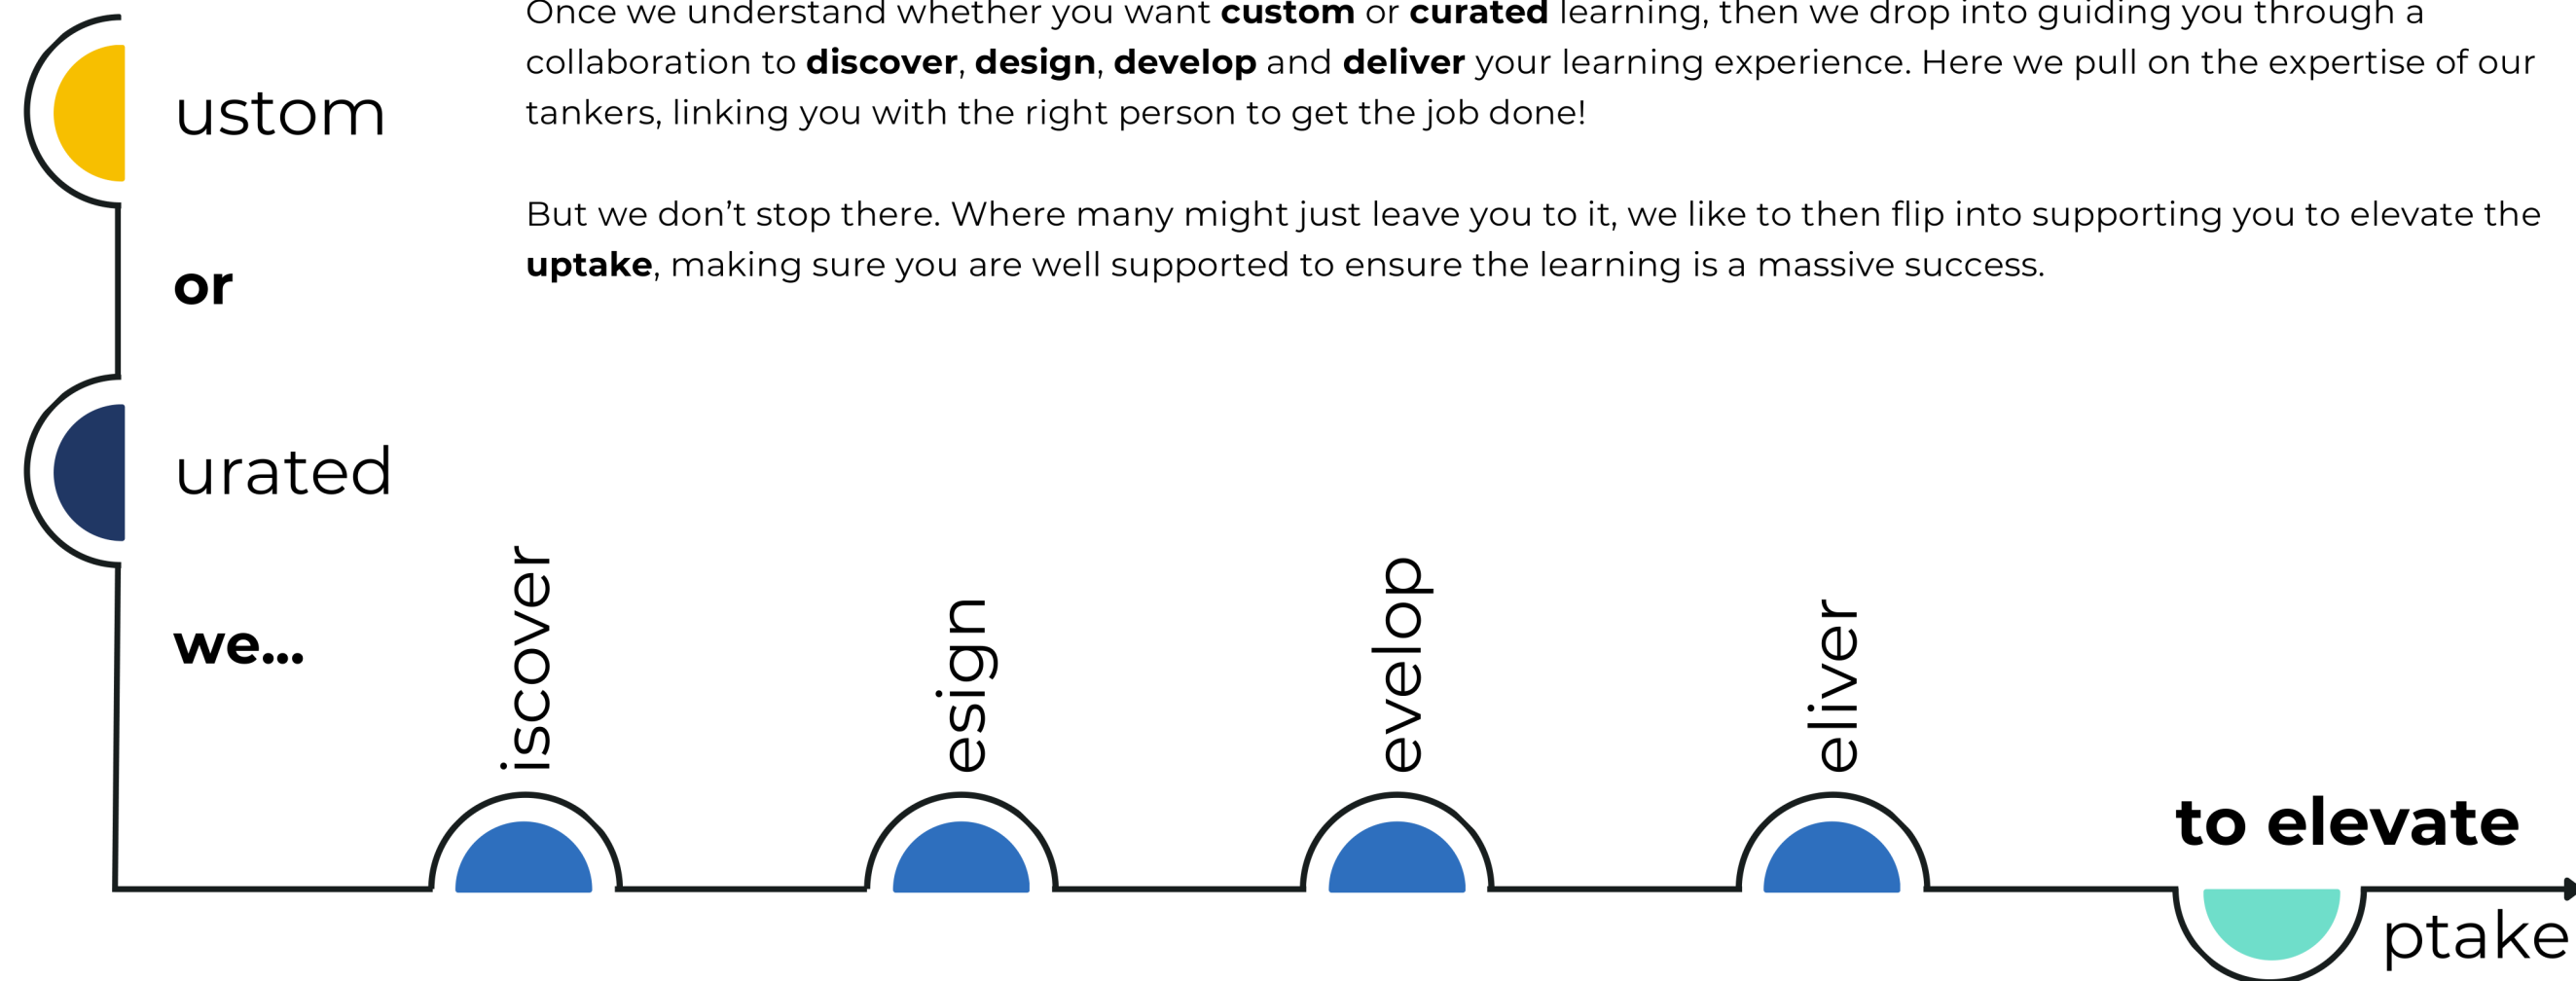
ustom

or

urated

we...

Once we understand whether you want **custom** or **curated** learning, then we drop into guiding you through a collaboration to **discover**, **design**, **develop** and **deliver** your learning experience. Here we pull on the expertise of our tankers, linking you with the right person to get the job done!

But we don't stop there. Where many might just leave you to it, we like to then flip into supporting you to elevate the **uptake**, making sure you are well supported to ensure the learning is a massive success.

iscover

esign

evelop

eliver

to elevate

ptake